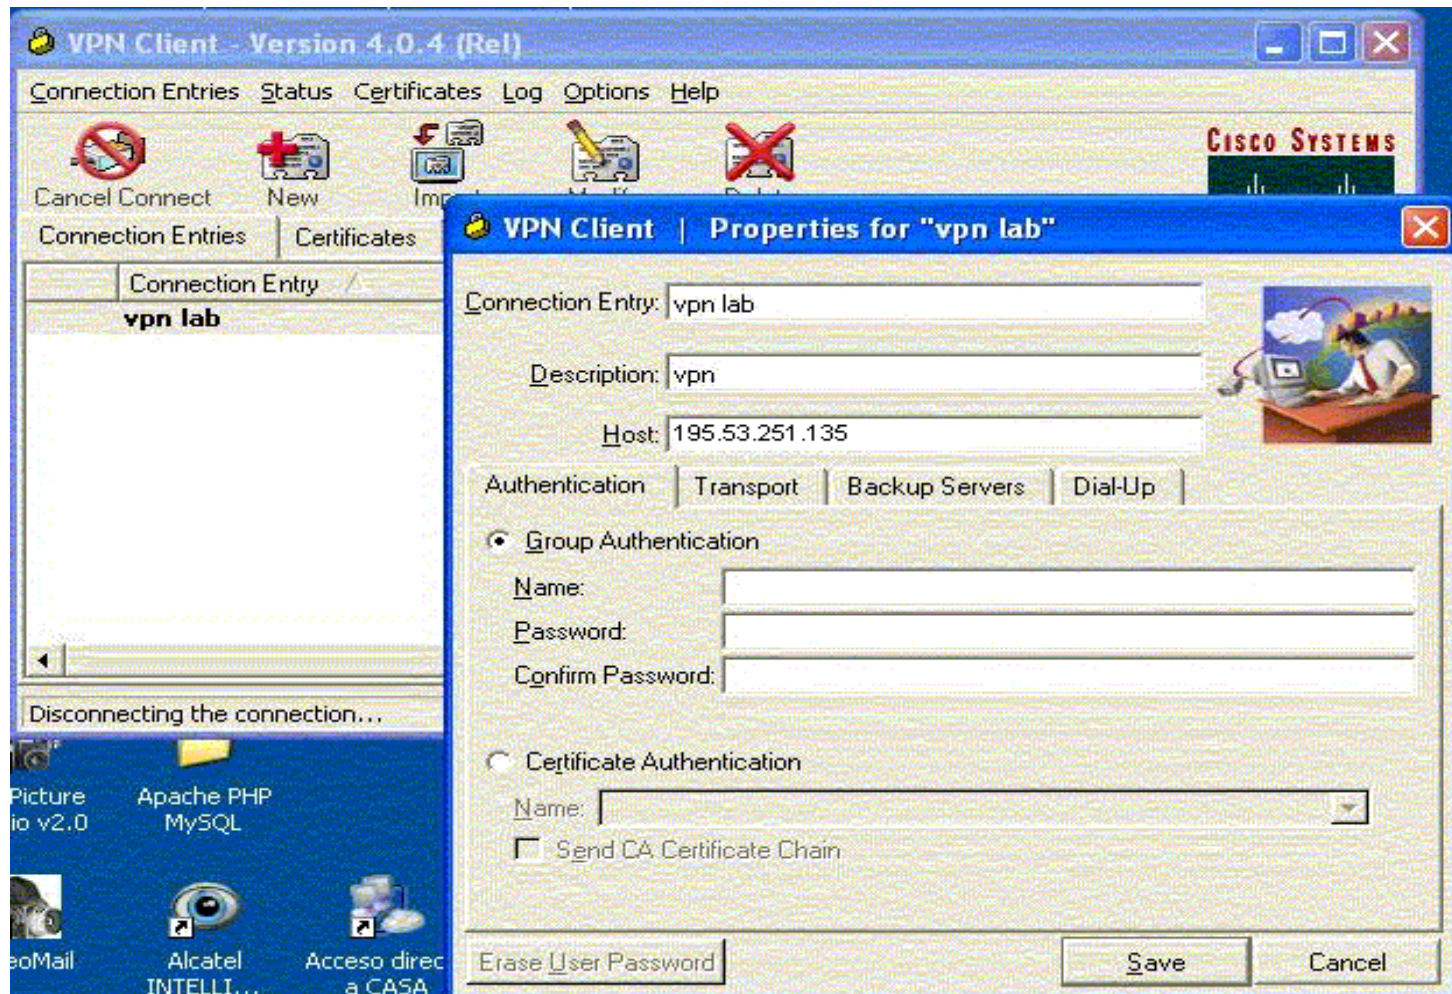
VPN Client - Version 4.0.4 (Rel)

Connection Entries Status Certificates Log Options Help

Cancel Connect New Imp

CISCO SYSTEMS

Connection Entries Certificates

Connection Entry

vpn lab

Disconnecting the connection...

Picture io v2.0

Apache PHP MySQL

eoMail

Alcatel INTELLI...

Acceso direc a CASA

VPN Client | Properties for "vpn lab"

Connection Entry: vpn lab

Description: vpn

Host: 195.53.251.135

Authentication Transport Backup Servers Dial-Up

Group Authentication

Name:

Password:

Confirm Password:

Certificate Authentication

Name:

Send CA Certificate Chain

Erase User Password

Save

Cancel